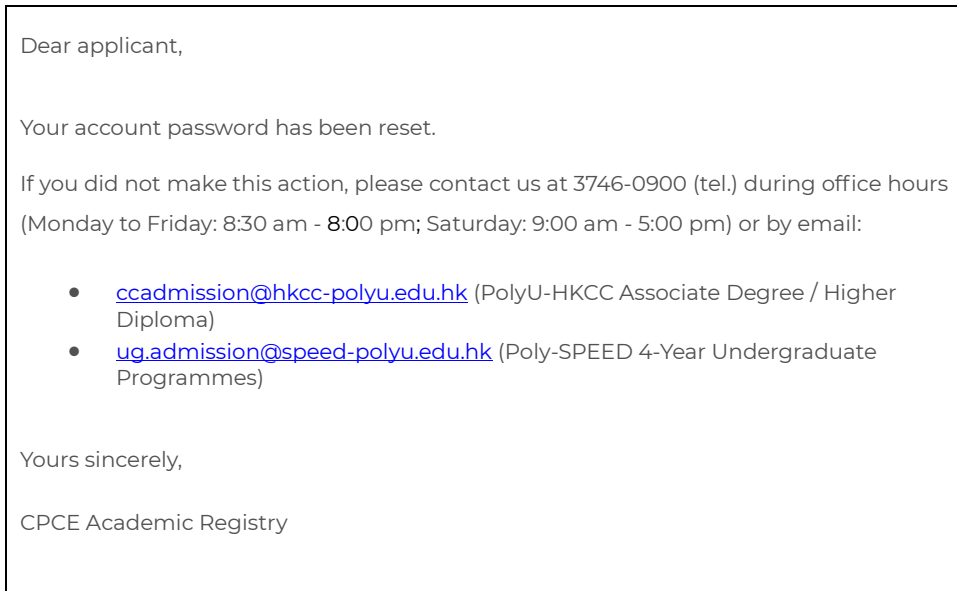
Dear applicant,

Your account password has been reset.

If you did not make this action, please contact us at 3746-0900 (tel.) during office hours (Monday to Friday: 8:30 am - 8:00 pm; Saturday: 9:00 am - 5:00 pm) or by email:

- ccadmission@hkcc-polyu.edu.hk (PolyU-HKCC Associate Degree / Higher Diploma)
- ug.admission@speed-polyu.edu.hk (Poly-SPEED 4-Year Undergraduate Programmes)

Yours sincerely,

CPCE Academic Registry